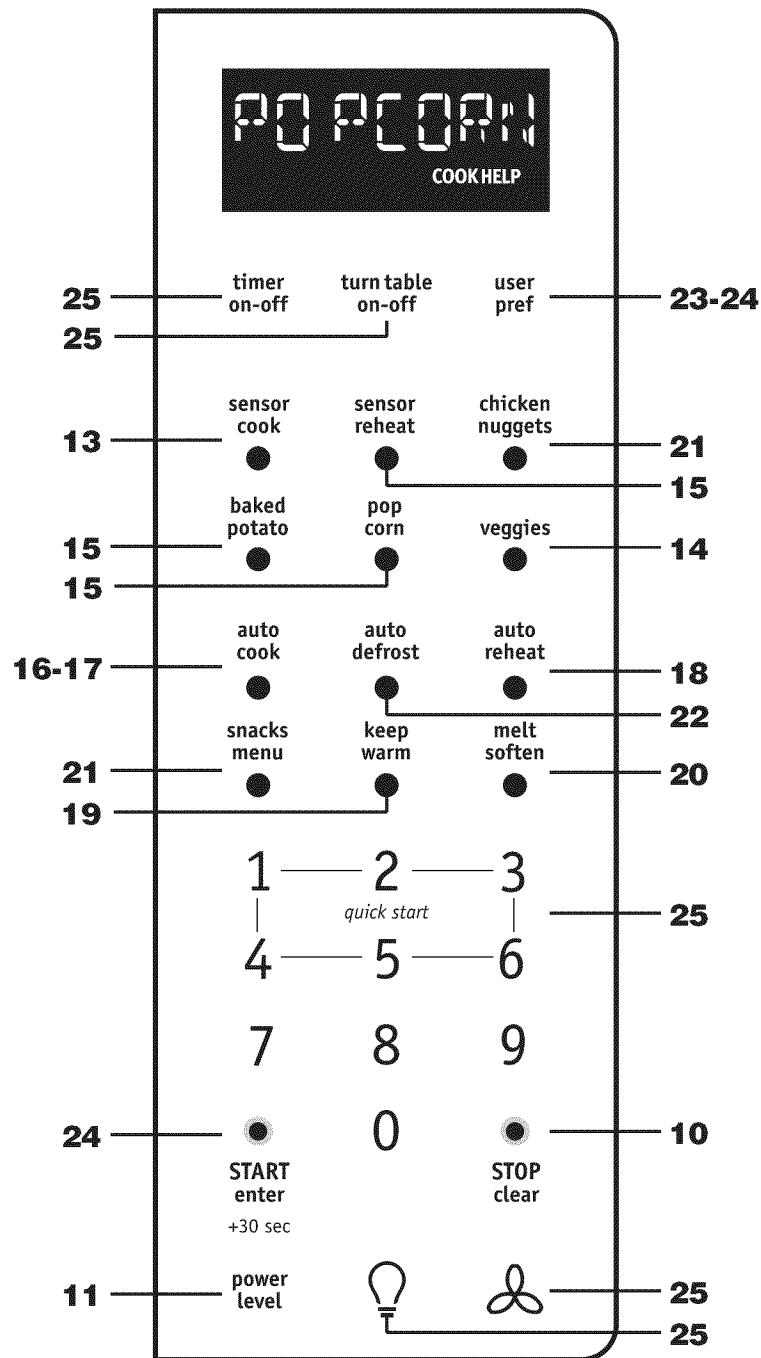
POPCORN
COOK HELP

25 timer on-off
turn table on-off
25
user pref 23-24

13 sensor cook
sensor reheat
chicken nuggets 21
15

15 baked potato
pop corn
veggies 14
15

16-17 auto cook
auto defrost
auto reheat 18
22

21 snacks menu
keep warm
melt soften 20
19

1 2 3
quick start
4 5 6 25
7 8 9

24 START enter +30 sec
0
STOP clear 10

11 power level
25
25